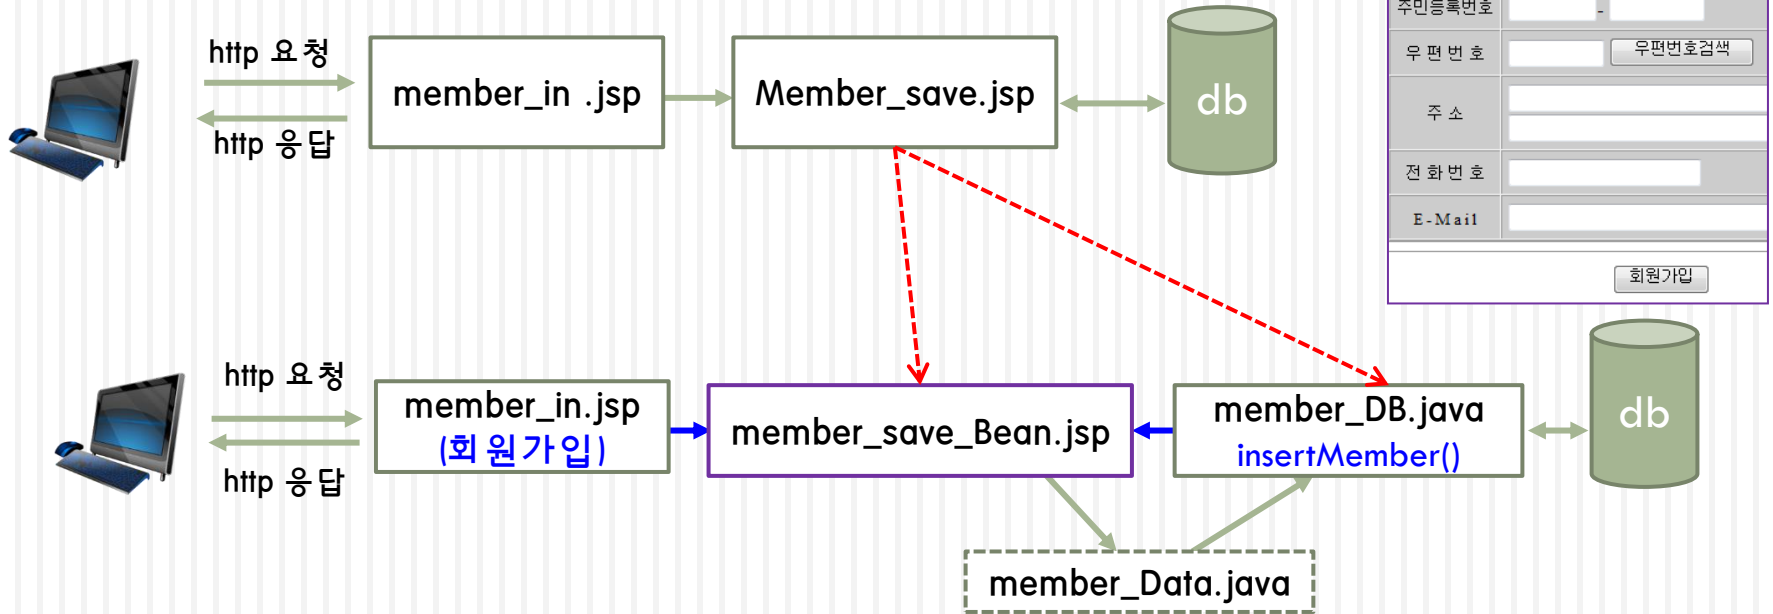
http 요청

http 응답

member_in .jsp

Member_save.jsp

db

주민등록번호 -

우 편 번 호 우편번호검색

주 소

전 화 번 호

E-Mail

회원가입

http 요청

http 응답

member_in.jsp (회원가입)

member_save_Bean.jsp

member_DB.java insertMember()

db

member_Data.java